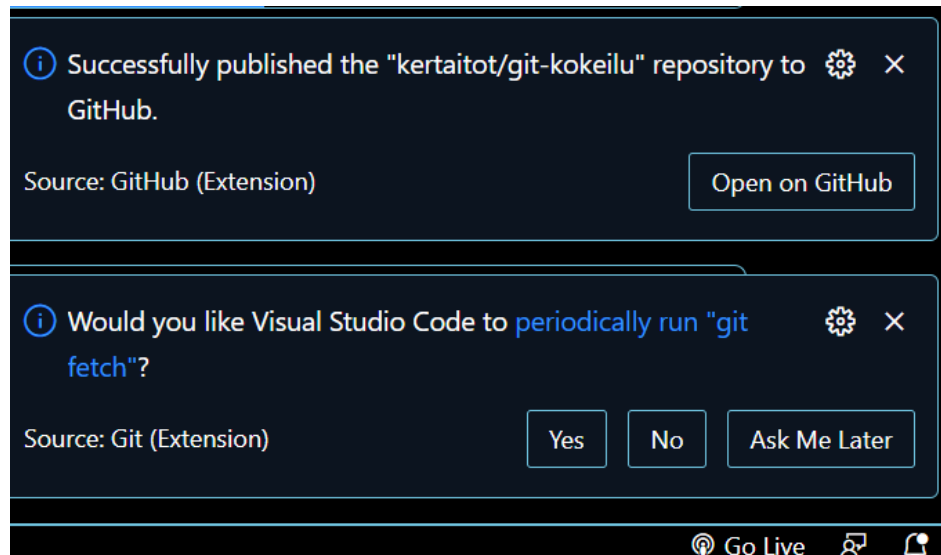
Successfully published the "kertaitot/git-kokeilu" repository to GitHub.

Source: GitHub (Extension)

Open on GitHub

Would you like Visual Studio Code to periodically run "git fetch"?

Source: Git (Extension)

Yes

No

Ask Me Later

Go Live